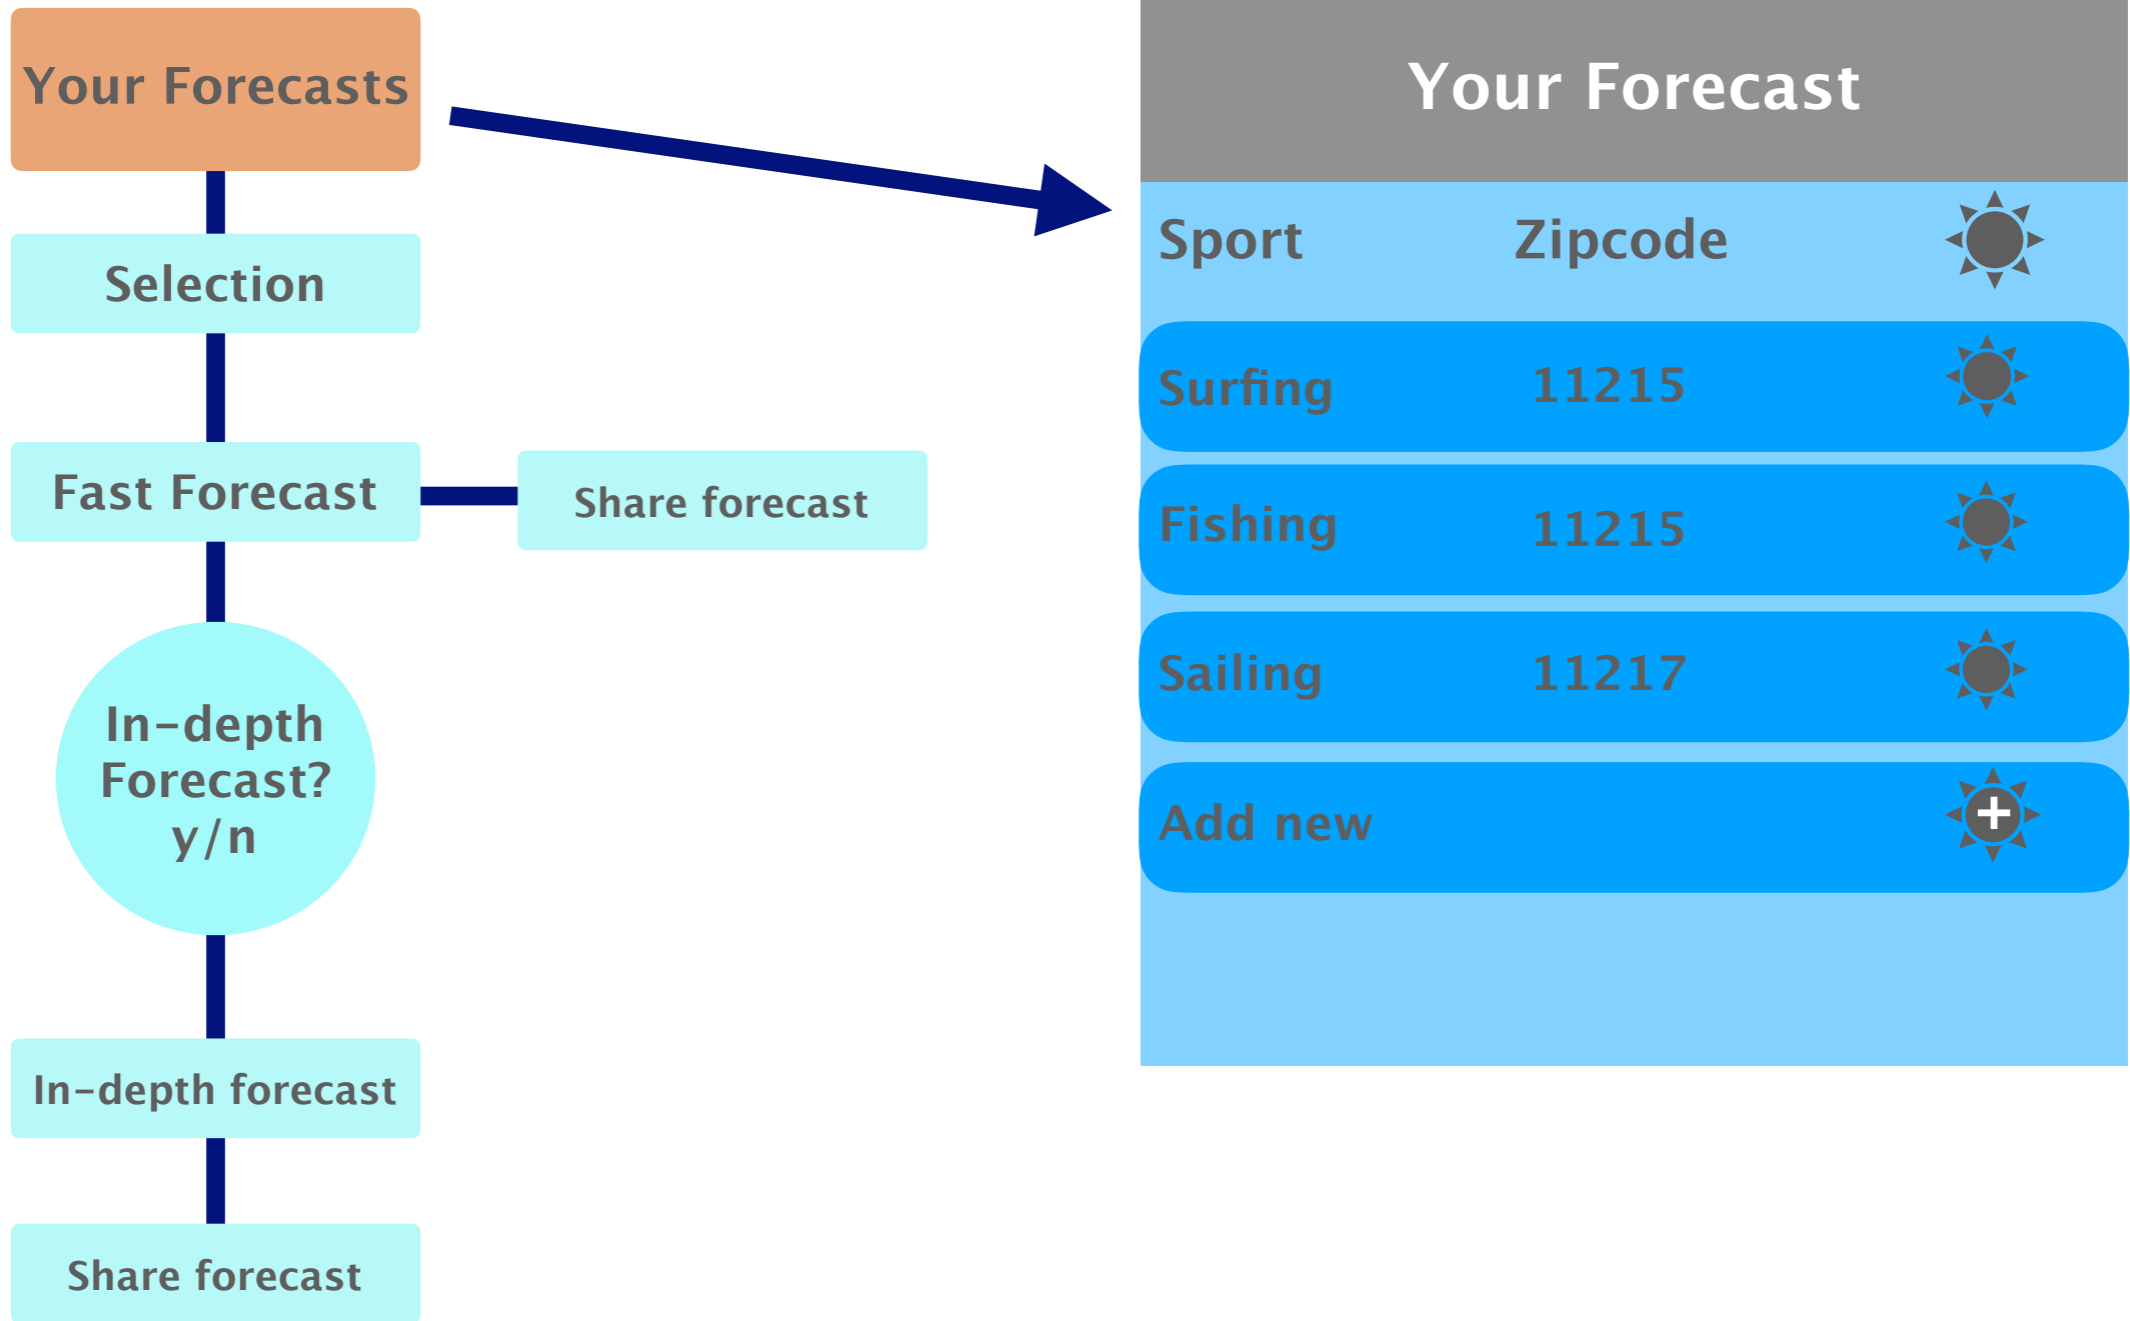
Your Forecasts

Selection

Fast Forecast

Share forecast

In-depth Forecast? y/n

In-depth forecast

Share forecast

Your Forecast

| Sport | Zipcode |
|---|---|
| Surfing | 11215 |
| Fishing | 11215 |
| Sailing | 11217 |
| Add new | |

+